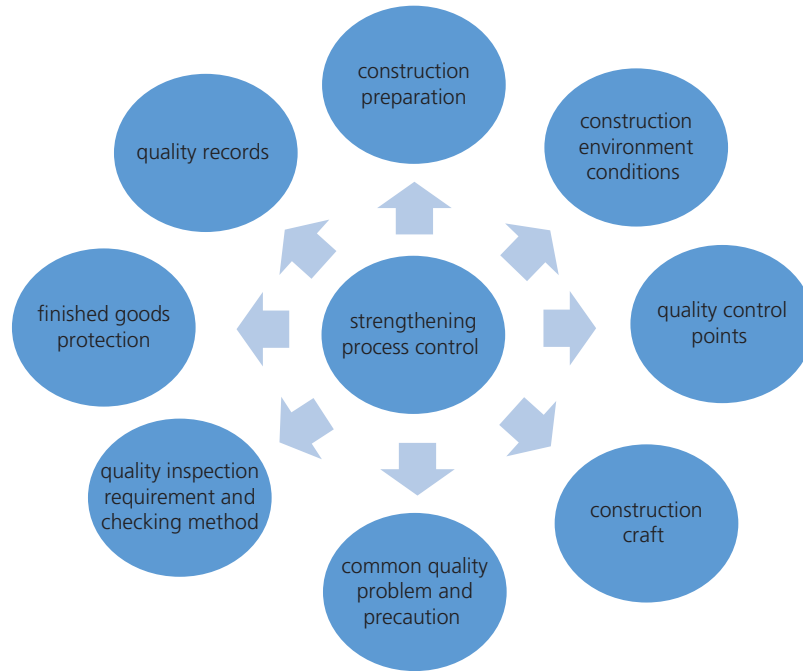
strengthening process control

construction preparation

construction environment conditions

quality control points

construction craft

common quality problem and precaution

quality inspection requirement and checking method

finished goods protection

quality records